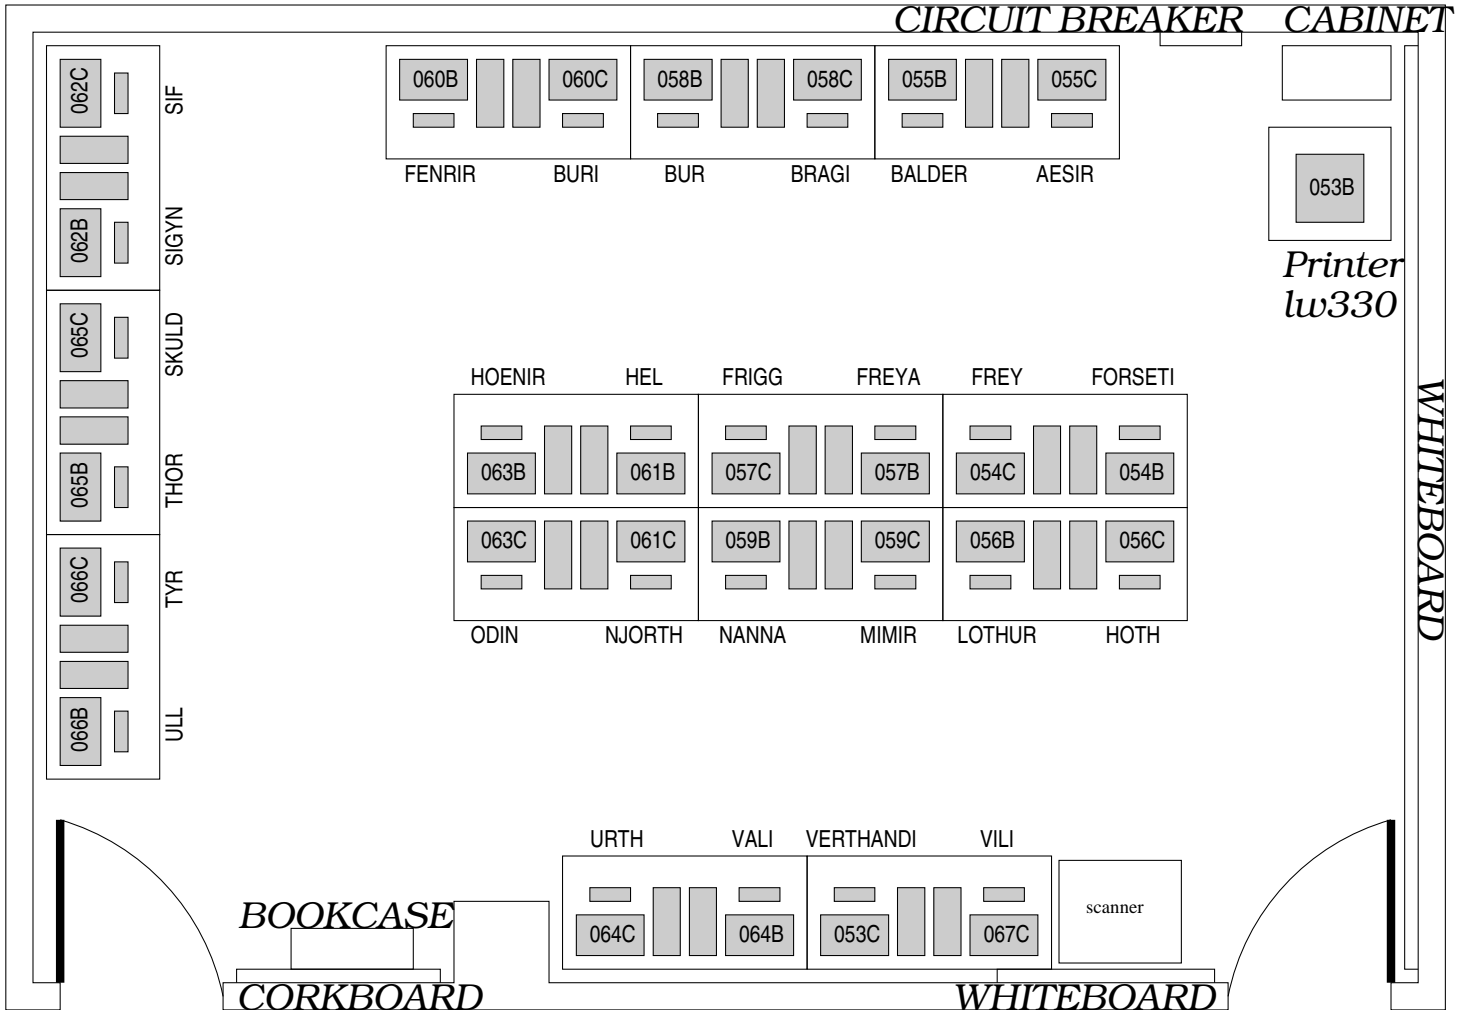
CIRCUIT BREAKER CABINET

060B 060C 058B 058C 055B 055C

FENRIR BURI BUR BRAGI BALDER AESIR

053B

Printer lw330

062C SIF

062B SIGYN

065C SKULD

065B THOR

066C TYR

066B ULL

HOENIR HEL FRIGG FREYA FREY FORSETI

063B 061B 057C 057B 054C 054B

063C 061C 059B 059C 056B 056C

ODIN NJORTH NANNA MIMIR LOTHUR HOTH

WHITEBOARD

URTH VALI VERTHANDI VILI

064C 064B 053C 067C

scanner

BOOKCASE

CORKBOARD

WHITEBOARD